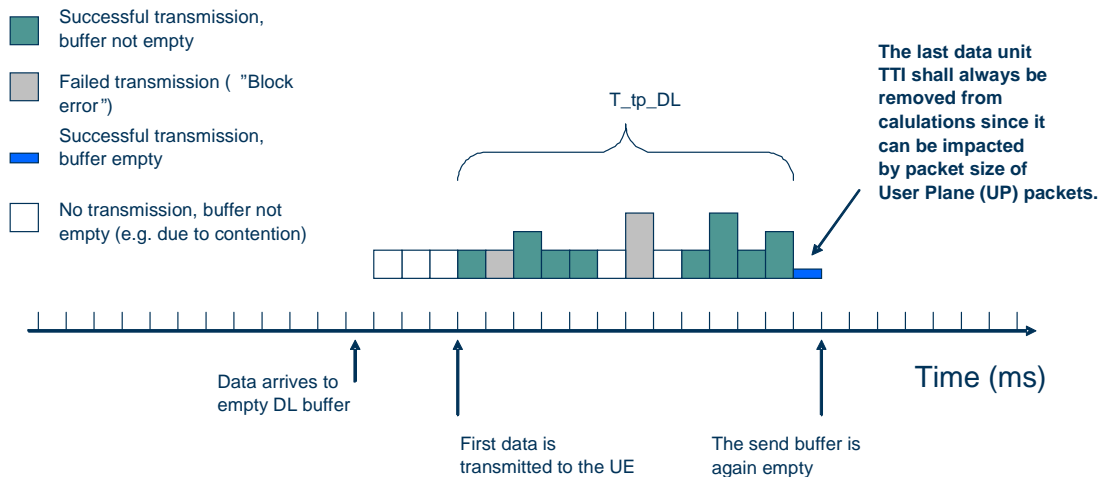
Successful transmission, buffer not empty

Failed transmission ( "Block error")

Successful transmission, buffer empty

No transmission, buffer not empty (e.g. due to contention)

T_tp_DL

The last data unit TTI shall always be removed from calulations since it can be impacted by packet size of User Plane (UP) packets.

Data arrives to empty DL buffer

Time (ms)

First data is transmitted to the UE

The send buffer is again empty